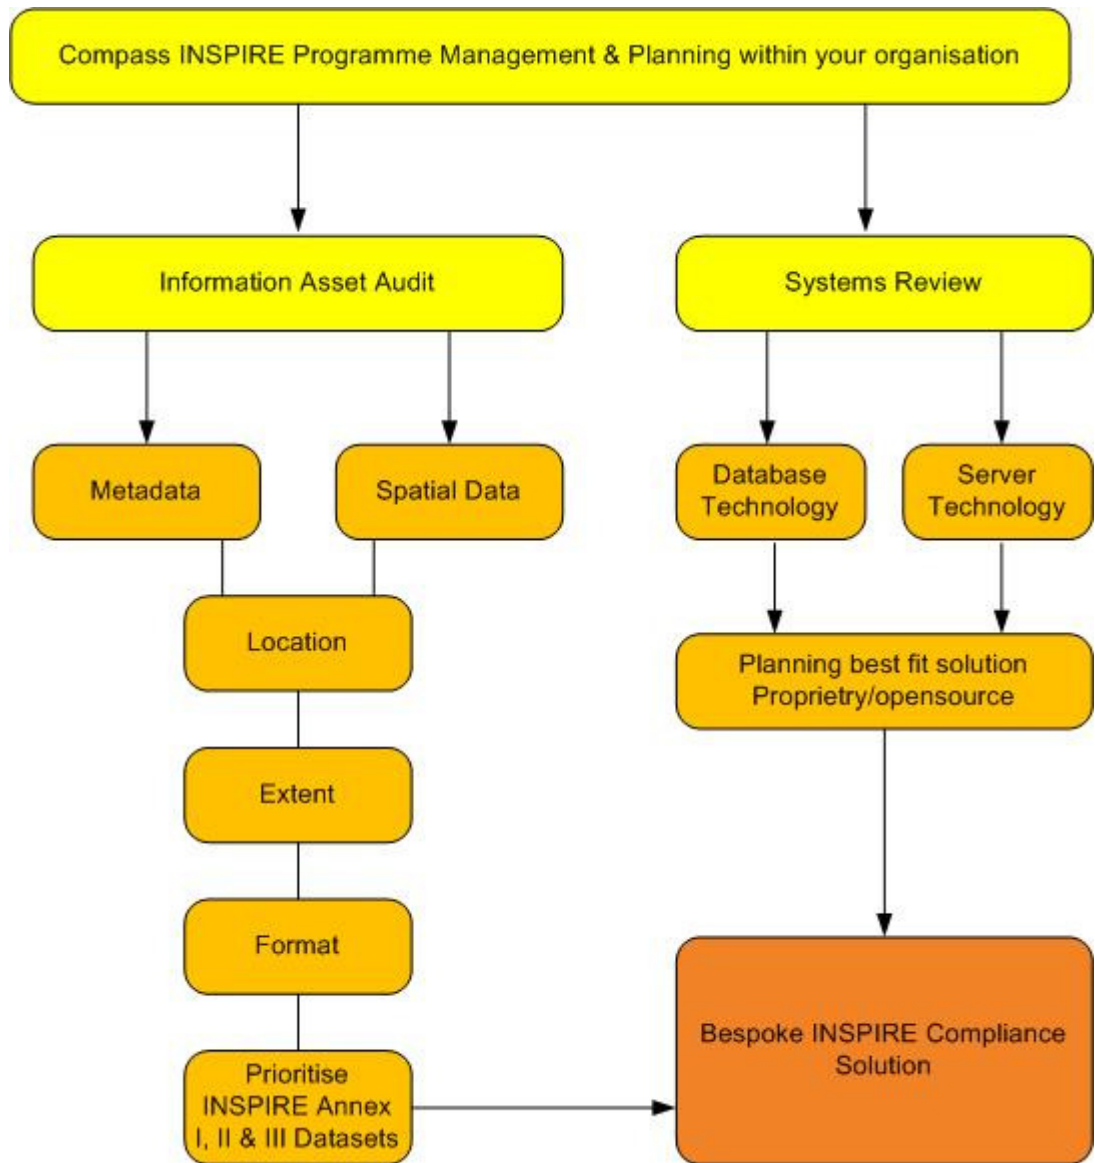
Compass INSPIRE Programme Management & Planning within your organisation

Information Asset Audit

Systems Review

Metadata

Spatial Data

Database Technology

Server Technology

Location

Planning best fit solution Proprietry/opensource

Extent

Format

Prioritise INSPIRE Annex I, II & III Datasets

Bespoke INSPIRE Compliance Solution